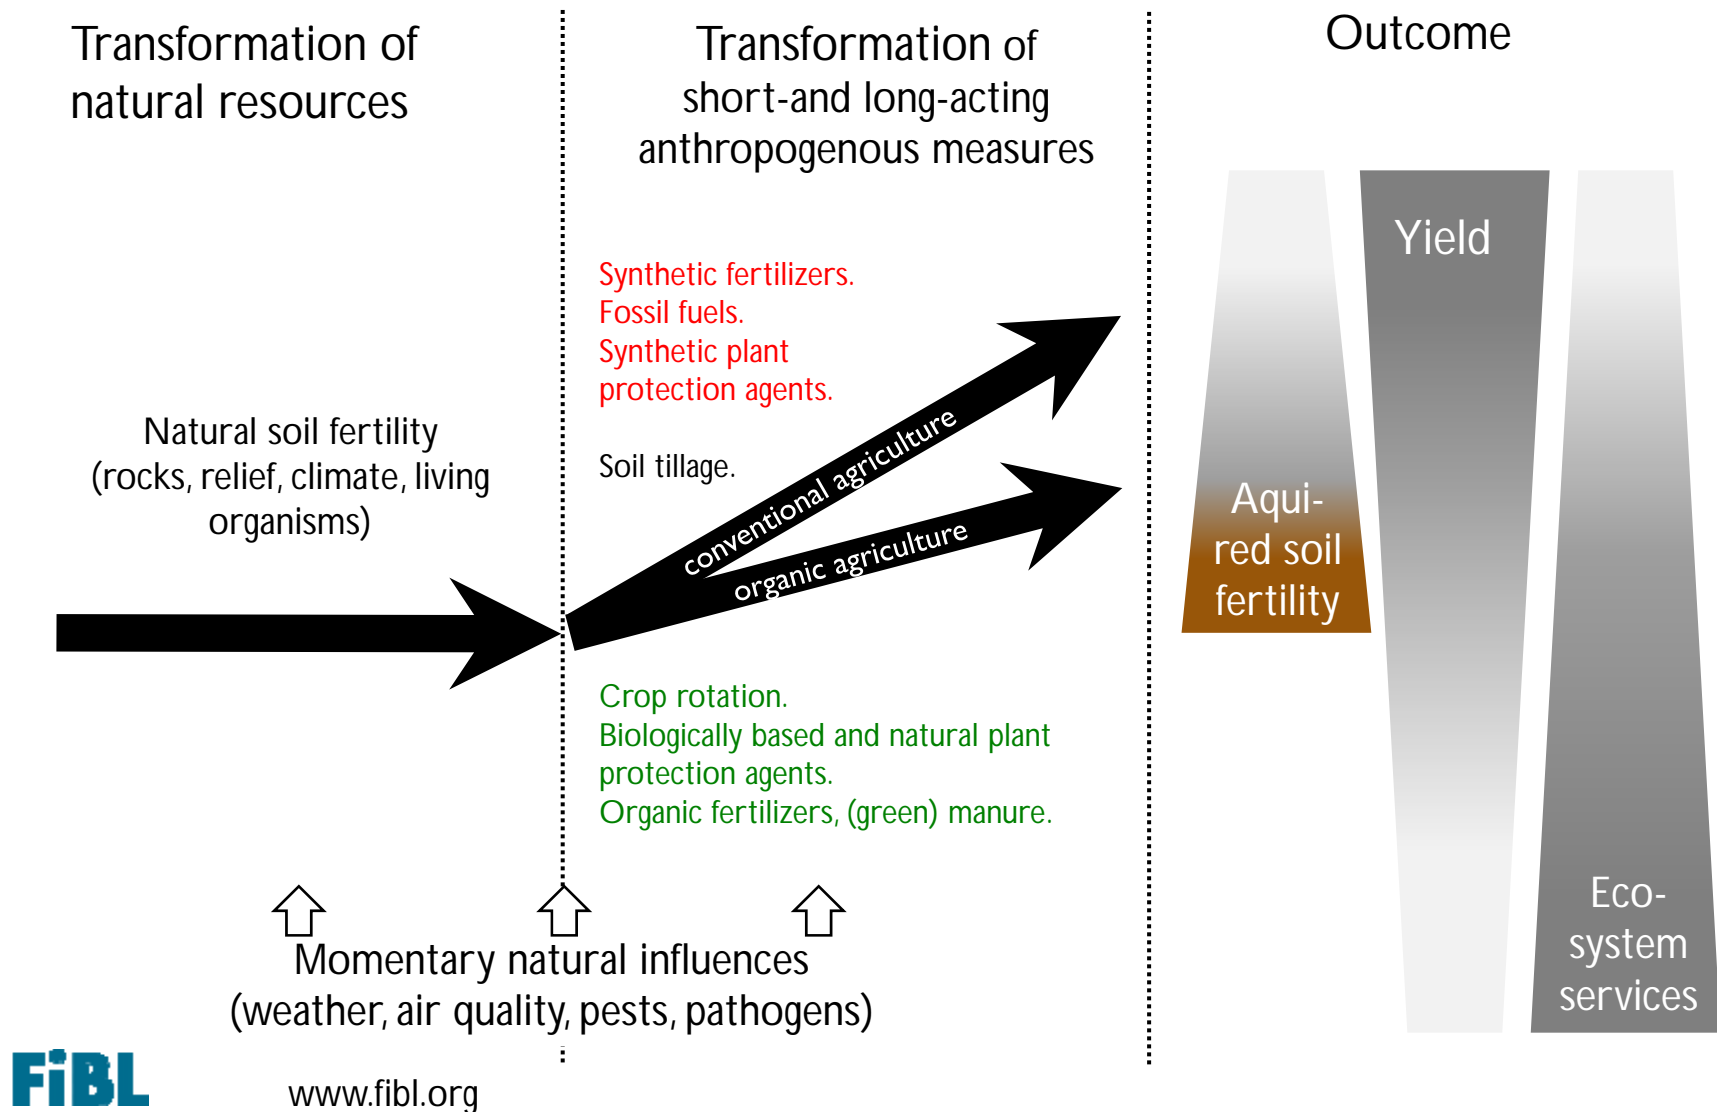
Transformation of natural resources

Transformation of short-and long-acting anthropogenous measures

Outcome

Synthetic fertilizers.
Fossil fuels.
Synthetic plant protection agents.

Soil tillage.

Natural soil fertility (rocks, relief, climate, living organisms)

conventional agriculture

organic agriculture

Crop rotation.
Biologically based and natural plant protection agents.
Organic fertilizers, (green) manure.

Aqui-red soil fertility

Yield

Eco-system services

Momentary natural influences (weather, air quality, pests, pathogens)

FiBL

www.fibl.org